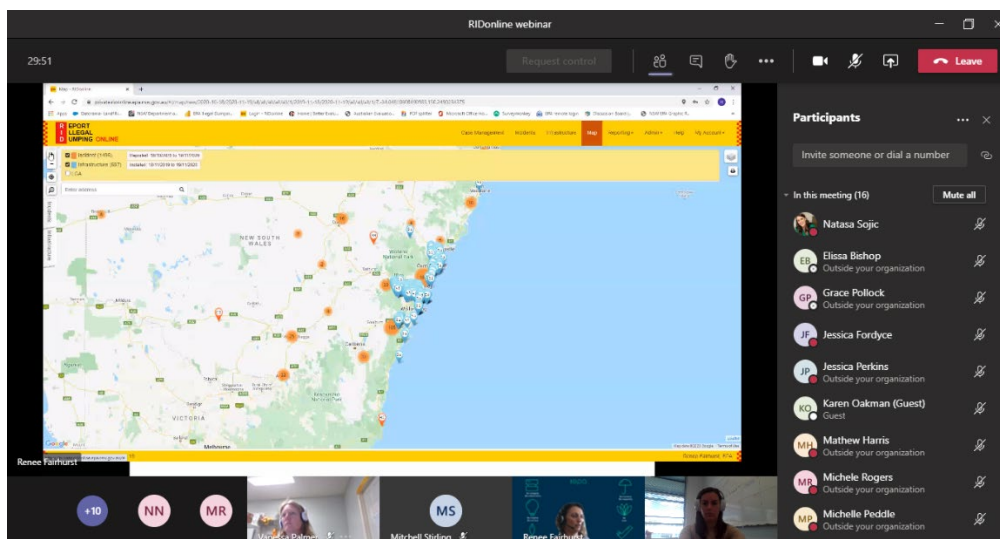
RIDonline webinar

29:51

Request control

Leave

Participants

Invite someone or dial a number

In this meeting (16)

Mute all

Natasa Sojic

EB Elissa Bishop
Outside your organization

GP Grace Pollock
Outside your organization

JF Jessica Fordyce

JP Jessica Perkins
Outside your organization

KO Karen Oakman (Guest)
Guest

MH Mathew Harris
Outside your organization

MR Michele Rogers
Outside your organization

MP Michelle Peddle
Outside your organization

REPORT ILLEGAL DUMPING ONLINE

Case Management Incidents Infrastructure Map Reporting Admin Help My Account

Incident (1436)
Infrastructure (837)

Enter address

NEW SOUTH WALES

VICTORIA

Melbourne

Renee Fairhurst

+10 NN MR

Vanessa Palmer

MS Mitchell Stiding

Renee Fairhurst